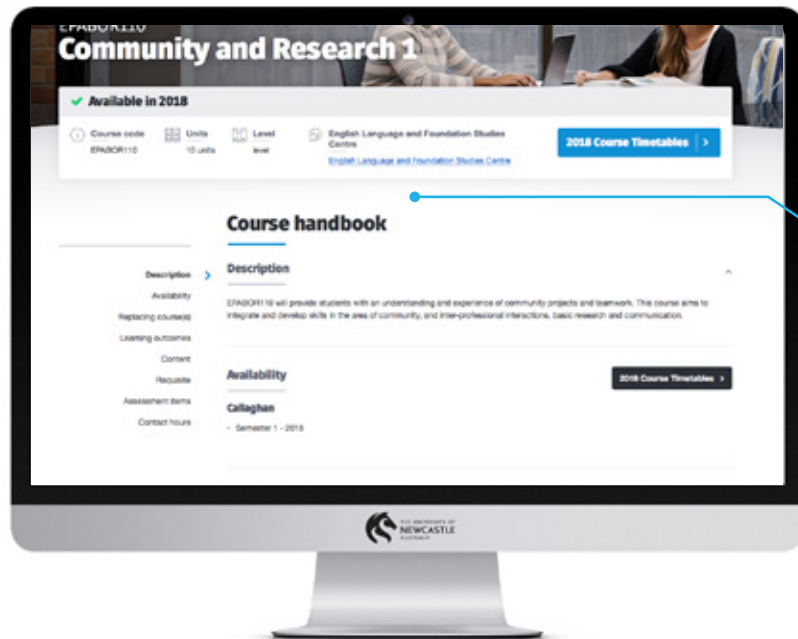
EPABOR110
Community and Research 1

✓ Available in 2018

Course code
EPABOR110

Units
10 units

Level
level

English Language and Foundation Studies Centre
English Language and Foundation Studies Centre

2018 Course Timetables >

Course handbook

Description >
Availability
Replacing course(s)
Learning outcomes
Content
Requisite
Assessment items
Contact hours

Description

EPABOR110 will provide students with an understanding and experience of community projects and teamwork. This course aims to integrate and develop skills in the area of community, and inter-professional interactions, basic research and communication.

Availability

2018 Course Timetables >

Callaghan

• Semester 1 - 2018

THE UNIVERSITY OF NEWCASTLE AUSTRALIA